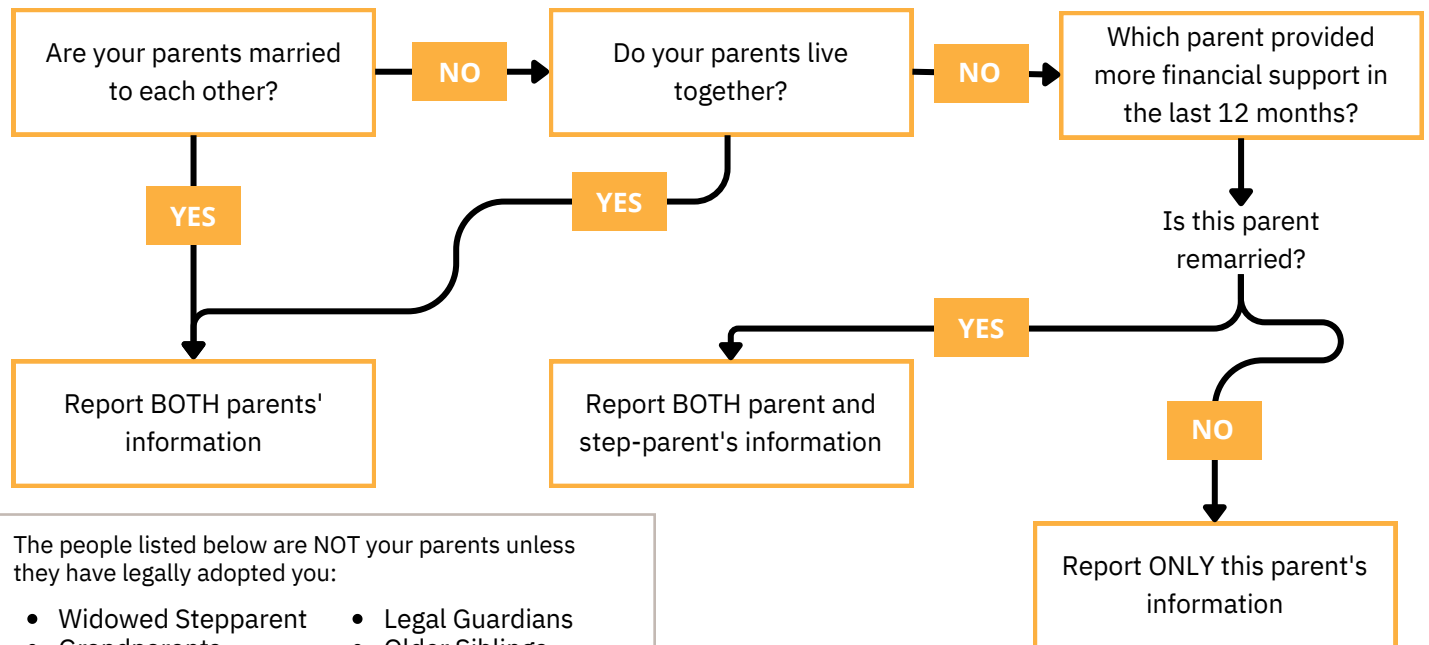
Are your parents married to each other?

NO

Do your parents live together?

NO

Which parent provided more financial support in the last 12 months?

YES

YES

Is this parent remarried?

YES

Report BOTH parents' information

Report BOTH parent and step-parent's information

NO

The people listed below are NOT your parents unless they have legally adopted you:

- Widowed Stepparent
- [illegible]
- Legal Guardians
- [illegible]

Report ONLY this parent's information